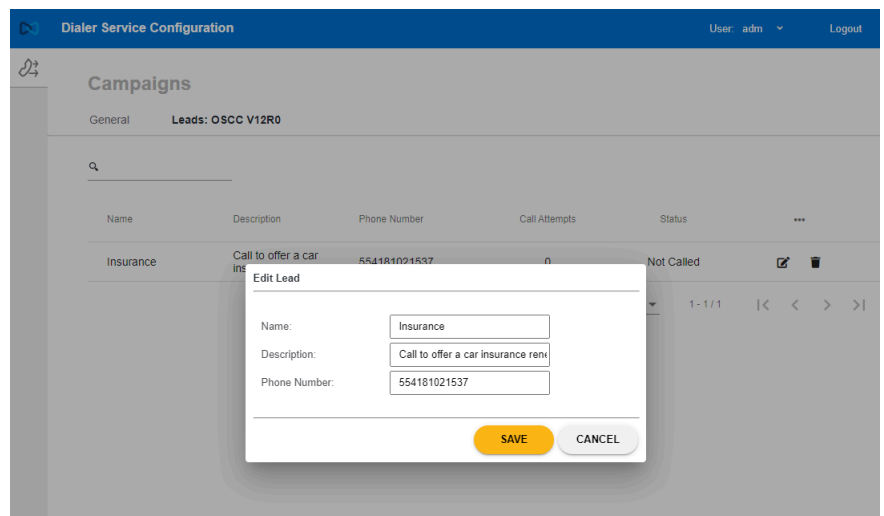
Dialer Service Configuration

User: adm

Logout

Campaigns

General

Leads: OSCC V12R0

| Name | Description | Phone Number | Call Attempts | Status | ••• |
|---|---|---|---|---|---|
| Insurance | Call to offer a car ins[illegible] | 554181021537 | 0 | Not Called | |

1 - 1 / 1

Edit Lead

Name: Insurance

Description: Call to offer a car insurance rene

Phone Number: 554181021537

SAVE

CANCEL